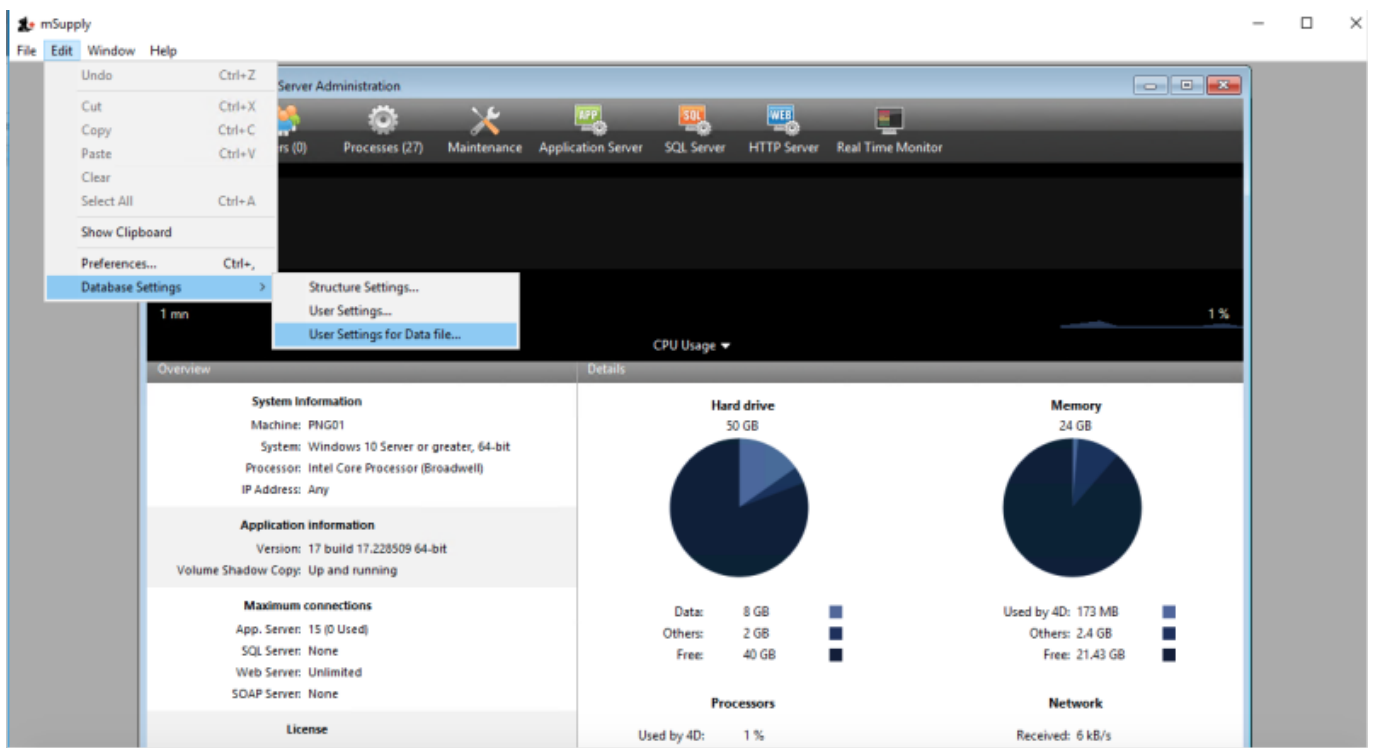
mSupply

File Edit Window Help

Undo Ctrl+Z
Cut Ctrl+X
Copy Ctrl+C
Paste Ctrl+V
Clear
Select All Ctrl+A
Show Clipboard
Preferences... Ctrl+,
Database Settings >

Structure Settings...
User Settings...
User Settings for Data file...

Server Administration

rs (0) Processes (27) Maintenance Application Server SQL Server HTTP Server Real Time Monitor

APP SQL WEB

1 mn

1 %

CPU Usage

Overview

Details

System Information
Machine: PNG01
System: Windows 10 Server or greater, 64-bit
Processor: Intel Core Processor (Broadwell)
IP Address: Any

Application information
Version: 17 build 17.228509 64-bit
Volume Shadow Copy: Up and running

Maximum connections
App. Server: 15 (0 Used)
SQL Server: None
Web Server: Unlimited
SOAP Server: None

License

Hard drive
50 GB

Data: 8 GB
Others: 2 GB
Free: 40 GB

Memory
24 GB

Used by 4D: 173 MB
Others: 2.4 GB
Free: 21.43 GB

Processors
Used by 4D: 1 %

Network
Received: 6 kB/s